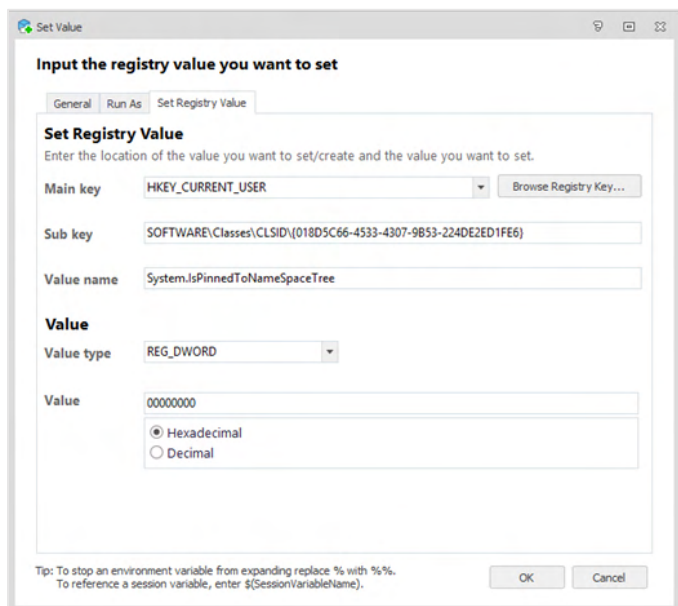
Set Value

Input the registry value you want to set

General | Run As | Set Registry Value

Set Registry Value
Enter the location of the value you want to set/create and the value you want to set.

Main key HKEY_CURRENT_USER Browse Registry Key...

Sub key SOFTWARE\Classes\CLSID\{018D5C66-4533-4307-9B53-224DE2ED1FE6}

Value name System.IsPinnedToNameSpaceTree

Value
Value type REG_DWORD

Value 00000000
Hexadecimal
Decimal

Tip: To stop an environment variable from expanding replace % with %%.
To reference a session variable, enter $(SessionVariableName).

OK Cancel